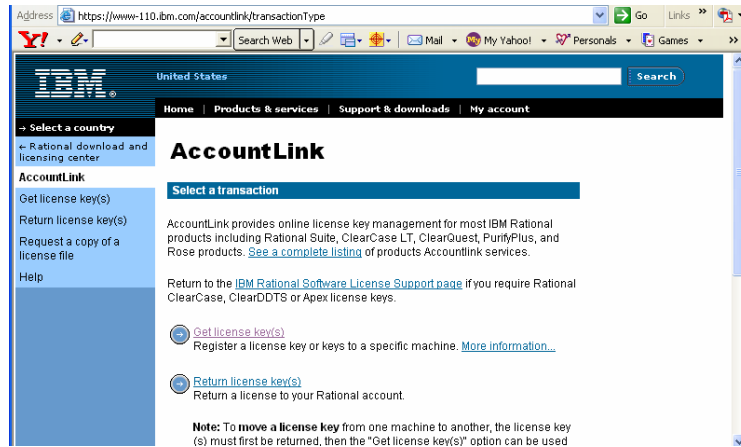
Address https://www-110.ibm.com/accountlink/transactionType Go Links »

Y! Search Web Mail My Yahoo! Personals Games »

IBM®

United States

Search

Home | Products & services | Support & downloads | My account

→ Select a country

← Rational download and licensing center

AccountLink

Get license key(s)

Return license key(s)

Request a copy of a license file

Help

AccountLink

Select a transaction

AccountLink provides online license key management for most IBM Rational products including Rational Suite, ClearCase LT, ClearQuest, PurifyPlus, and Rose products. See a complete listing of products Accountlink services.

Return to the IBM Rational Software License Support page if you require Rational ClearCase, ClearDDTS or Apex license keys.

Get license key(s)
Register a license key or keys to a specific machine. More information...

Return license key(s)
Return a license to your Rational account.

Note: To move a license key from one machine to another, the license key (s) must first be returned, then the "Get license key(s)" option can be used